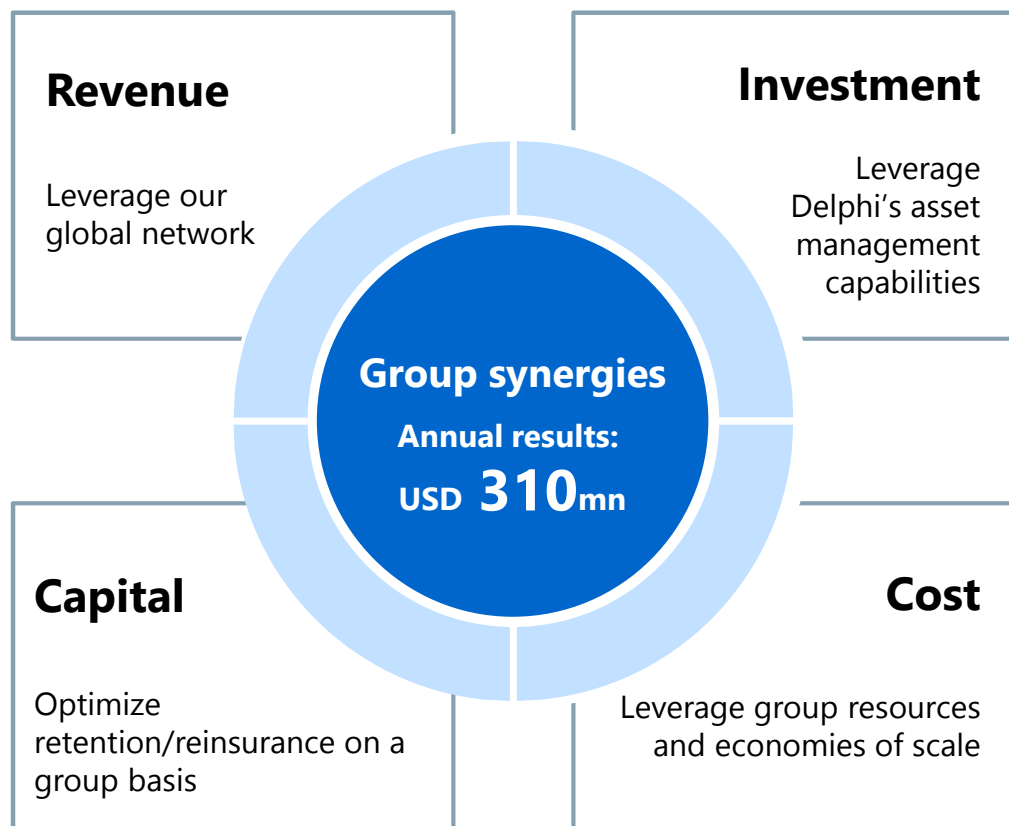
Revenue

Leverage our global network

Investment

Leverage Delphi’s asset management capabilities

Group synergies

Annual results:

USD 310mn

Capital

Optimize retention/reinsurance on a group basis

Cost

Leverage group resources and economies of scale